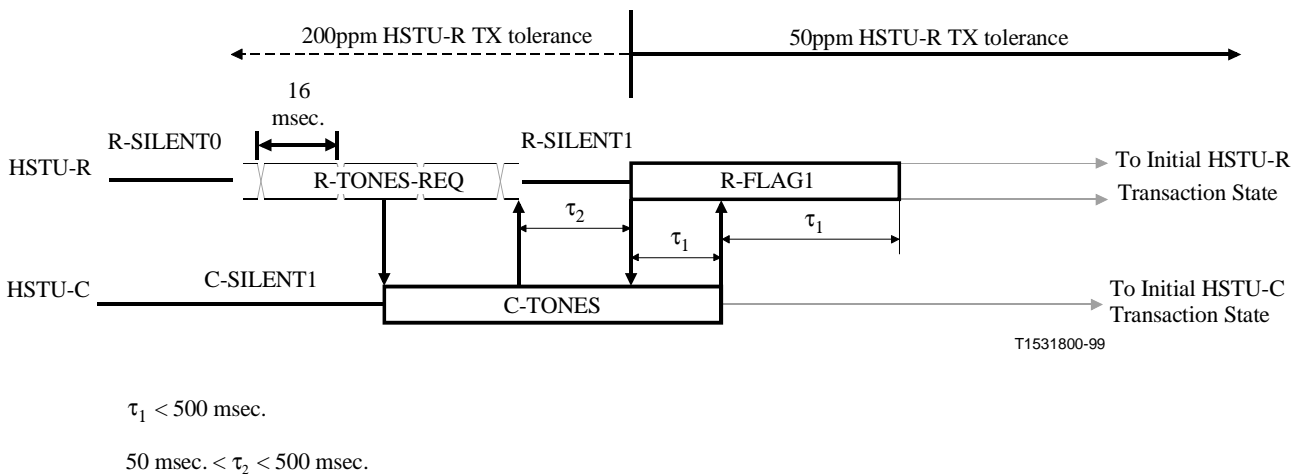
200ppm HSTU-R TX tolerance

50ppm HSTU-R TX tolerance

16 msec.

R-SILENT0

R-SILENT1

HSTU-R

R-TONES-REQ

R-FLAG1

To Initial HSTU-R Transaction State

$\tau_2$

$\tau_1$

$\tau_1$

HSTU-C

C-SILENT1

C-TONES

To Initial HSTU-C Transaction State

T1531800-99

$\tau_1 < 500$ msec.

50 msec. $< \tau_2 < 500$ msec.